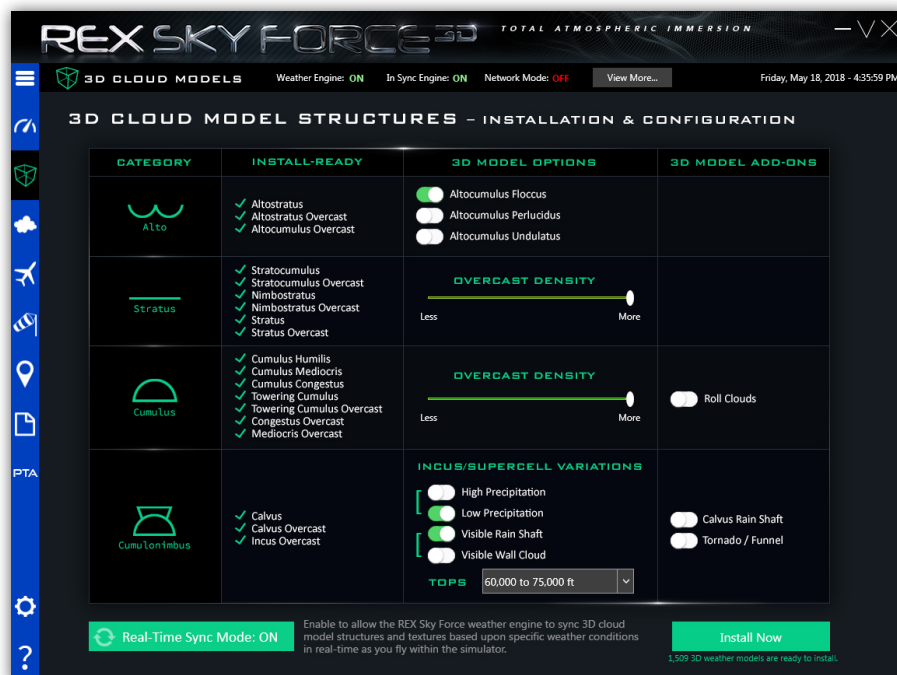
REX SKY FORCE 3D
TOTAL ATMOSPHERIC IMMERSION

3D CLOUD MODELS   Weather Engine: ON   In Sync Engine: ON   Network Mode: OFF   View More...   Friday, May 18, 2018 - 4:35:59 PM

PTA

3D CLOUD MODEL STRUCTURES – INSTALLATION & CONFIGURATION

| CATEGORY | INSTALL-READY | 3D MODEL OPTIONS | 3D MODEL ADD-ONS |
|---|---|---|---|
| Alto | ✓ Altostratus ✓ Altostratus Overcast ✓ Altocumulus Overcast | Altocumulus Floccus Altocumulus Perlucidus Altocumulus Undulatus | |
| Stratus | ✓ Stratocumulus ✓ Stratocumulus Overcast ✓ Nimbostratus ✓ Nimbostratus Overcast ✓ Stratus ✓ Stratus Overcast | OVERCAST DENSITY Less More | |
| Cumulus | ✓ Cumulus Humilis ✓ Cumulus Mediocris ✓ Cumulus Congestus ✓ Towering Cumulus ✓ Towering Cumulus Overcast ✓ Congestus Overcast ✓ Mediocris Overcast | OVERCAST DENSITY Less More | Roll Clouds |
| Cumulonimbus | ✓ Calvus ✓ Calvus Overcast ✓ Incus Overcast | INCUS/SUPERCELL VARIATIONS High Precipitation Low Precipitation Visible Rain Shaft Visible Wall Cloud TOPS 60,000 to 75,000 ft | Calvus Rain Shaft Tornado / Funnel |

Real-Time Sync Mode: ON

Enable to allow the REX Sky Force weather engine to sync 3D cloud model structures and textures based upon specific weather conditions in real-time as you fly within the simulator.

Install Now
1,509 3D weather models are ready to install.